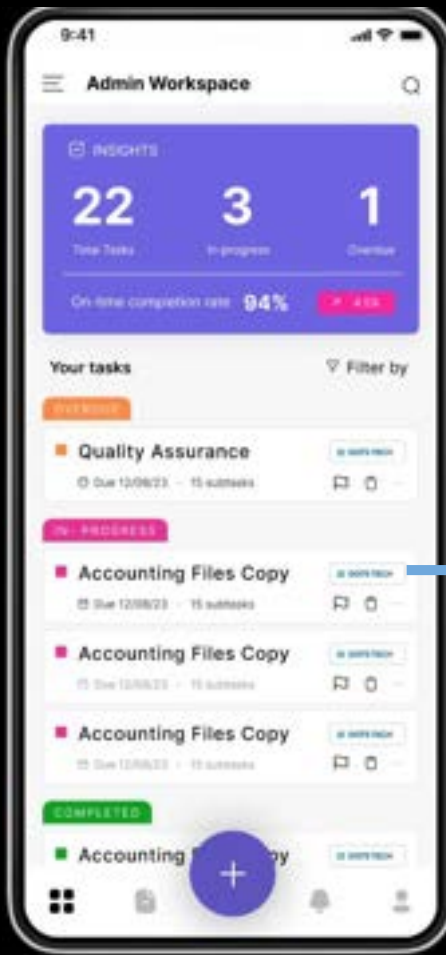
9:41

Admin Workspace

INSIGHTS

22
Total Tasks

3
In-progress

1
Overdue

On-time completion rate 94%

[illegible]

Your tasks

Filter by

OVERDUE

Quality Assurance
Due 12/08/23 · 15 subtasks

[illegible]

IN - PROGRESS

Accounting Files Copy
Due 12/08/23 · 15 subtasks

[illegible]

Accounting Files Copy
Due 12/08/23 · 15 subtasks

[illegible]

Accounting Files Copy
Due 12/08/23 · 15 subtasks

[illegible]

COMPLETED

Accounting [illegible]py

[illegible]

+